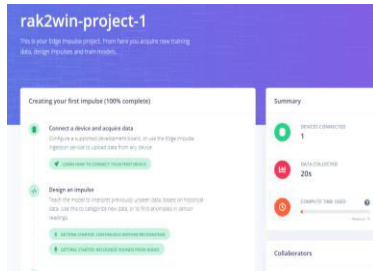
rak2win-project-1

This is your Edge Impulse project. From here you acquire new training data, design impulses and train models.

Creating your first impulse (100% complete)

Connect a device and acquire data

Configure a supported development board, or use the Edge Impulse ingestion service to upload data from any device.

LEARN HOW TO CONNECT YOUR FIRST DEVICE

Design an impulse

Teach the model to interpret previously unseen data, based on historical data. Use this to categorize new data, or to find anomalies in sensor readings.

GETTING STARTED: CONTINUOUS MOTION RECOGNITION

GETTING STARTED: RESPONDING TO YOUR VOICE

Summary

DEVICES CONNECTED
1

DATA COLLECTED
20s

COMPUTE TIME USED

Collaborators